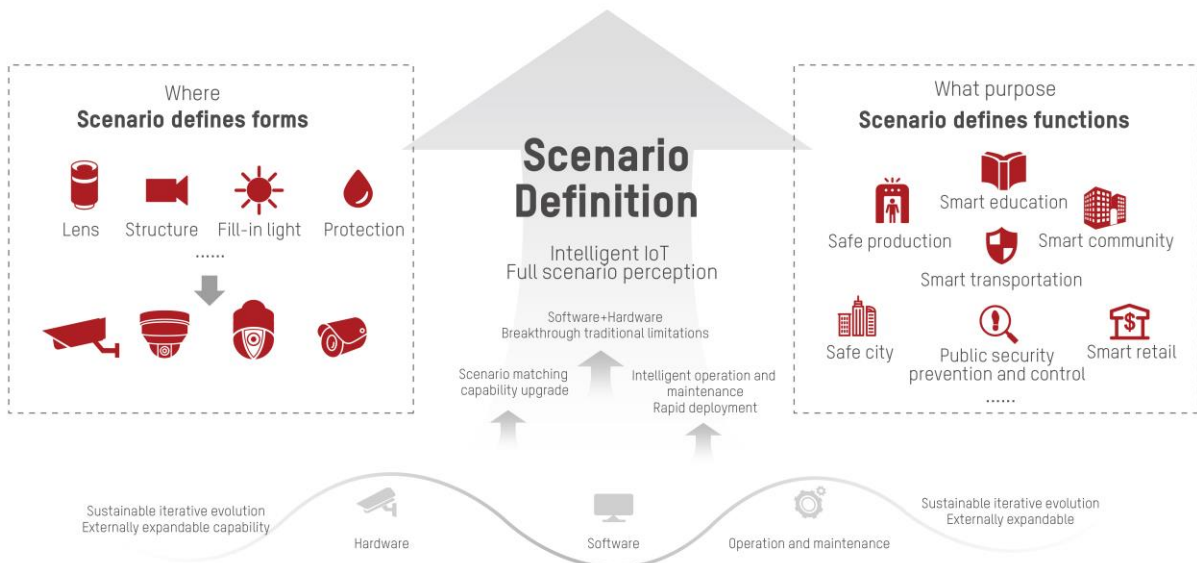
Where
Scenario defines forms

Lens Structure Fill-in light Protection
......

Scenario Definition

Intelligent IoT
Full scenario perception

Software+Hardware
Breakthrough traditional limitations

Scenario matching capability upgrade

Intelligent operation and maintenance
Rapid deployment

What purpose
Scenario defines functions

Smart education
Safe production
Smart community
Smart transportation
Safe city
Public security prevention and control
Smart retail
......

Sustainable iterative evolution
Externally expandable capability

Hardware
Software
Operation and maintenance

Sustainable iterative evolution
Externally expandable